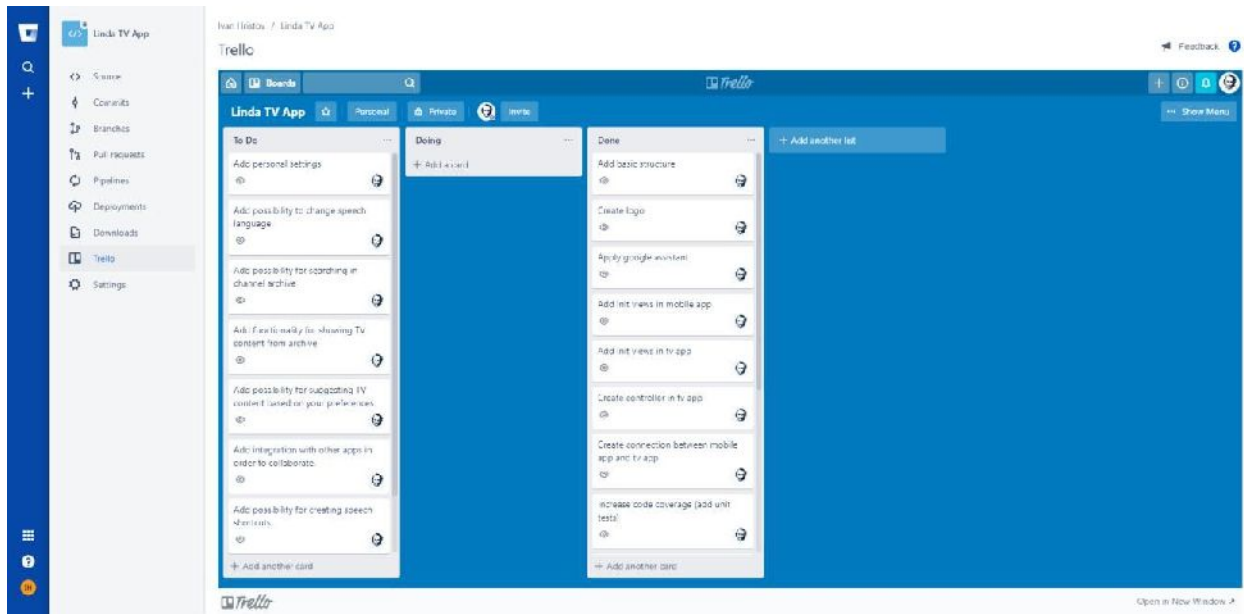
Linda TV App

Source
Commits
Branches
Pull requests
Pipelines
Deployments
Downloads
Trello
Settings

Ivan Hristov / Linda TV App
Trello

Feedback

Boards
Trello

Linda TV App
Personal
Private
Invite
Show Menu

To Do
Add personal settings
Add possibility to change speech language
Add possibility for searching in channel archive
Add functionality for showing TV content from archive
Add possibility for suggesting TV content based on your preferences
Add integration with other apps in order to collaborate
Add possibility for creating speech shortcuts
+ Add another card

Doing
+ Add a card

Done
Add basic structure
Create logo
Apply google assistant
Add init views in mobile app
Add init views in tv app
Create controller in tv app
Create connection between mobile app and tv app
Increase code coverage (add unit tests)
+ Add another card

+ Add another list

Trello
Open in New Window